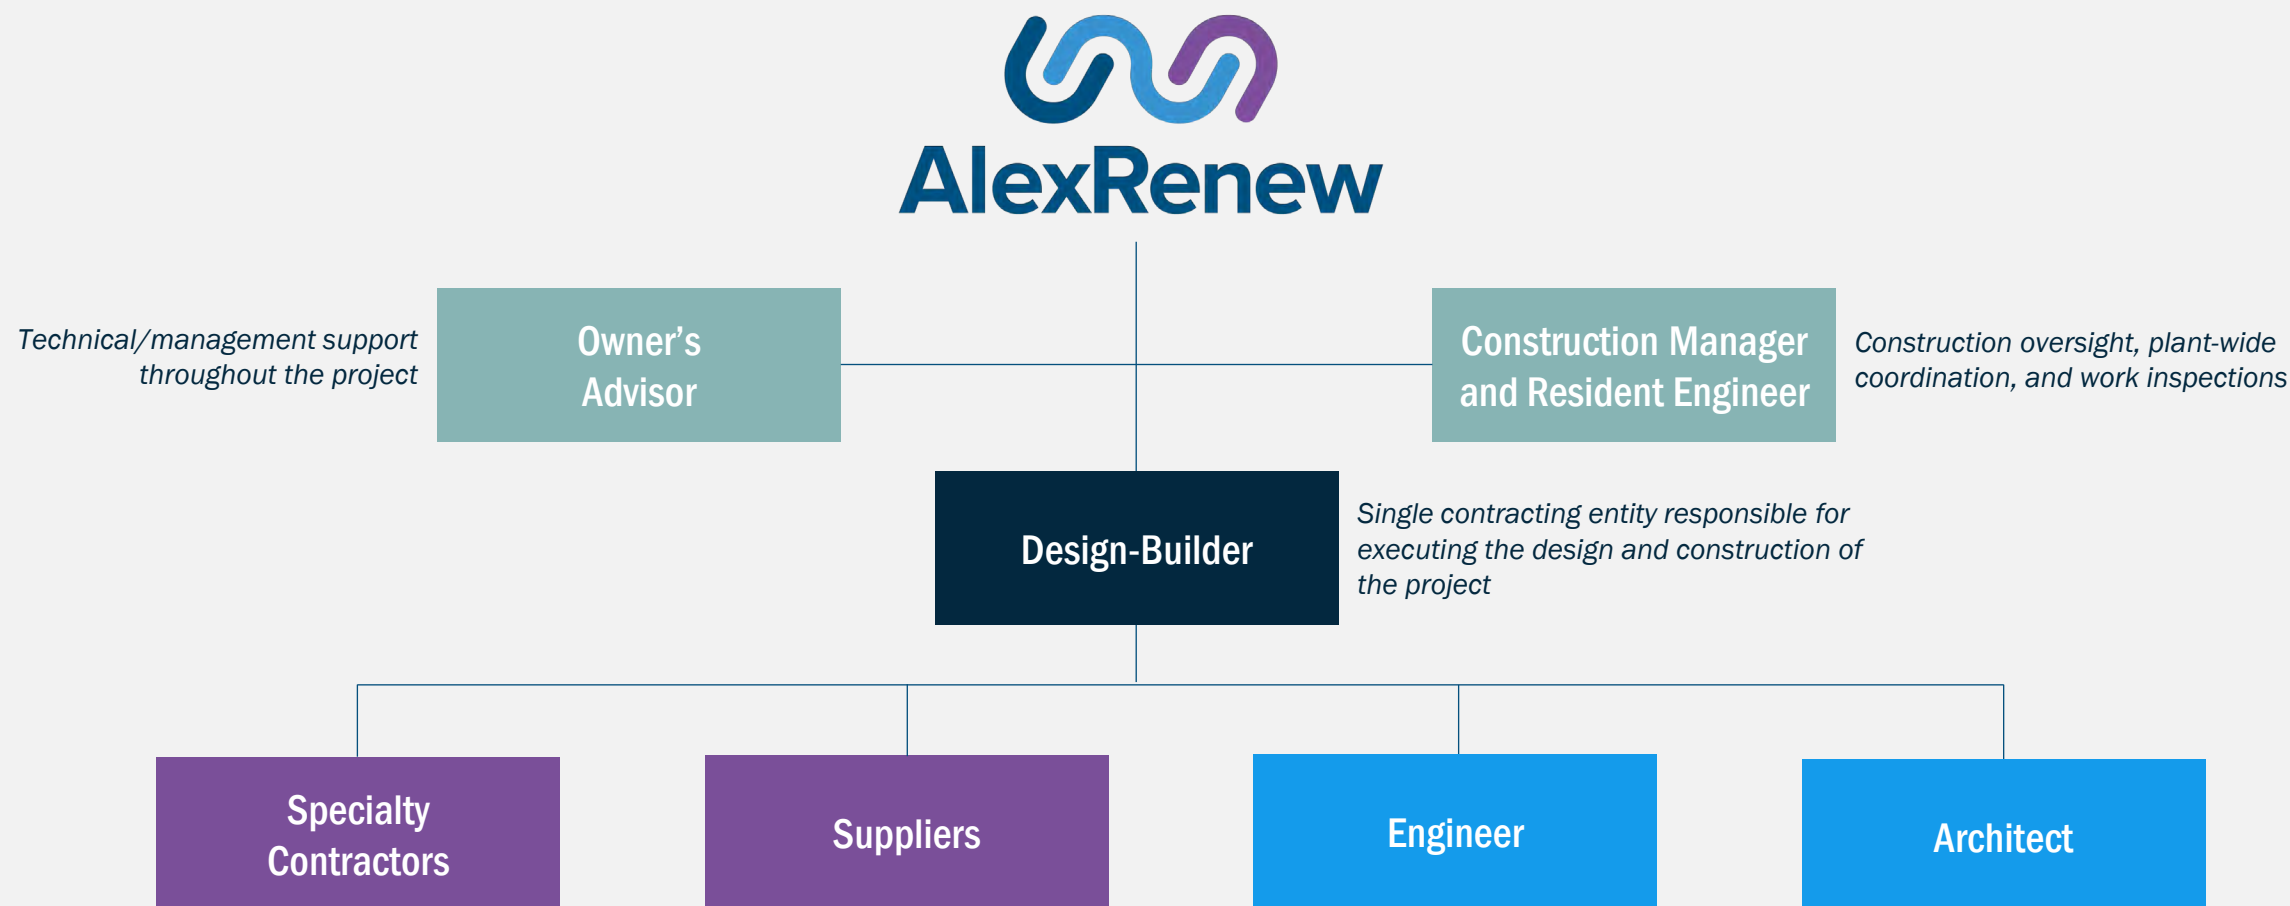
AlexRenew

Technical/management support throughout the project

Owner's Advisor

Construction Manager and Resident Engineer

Construction oversight, plant-wide coordination, and work inspections

Design-Builder

Single contracting entity responsible for executing the design and construction of the project

Specialty Contractors

Suppliers

Engineer

Architect